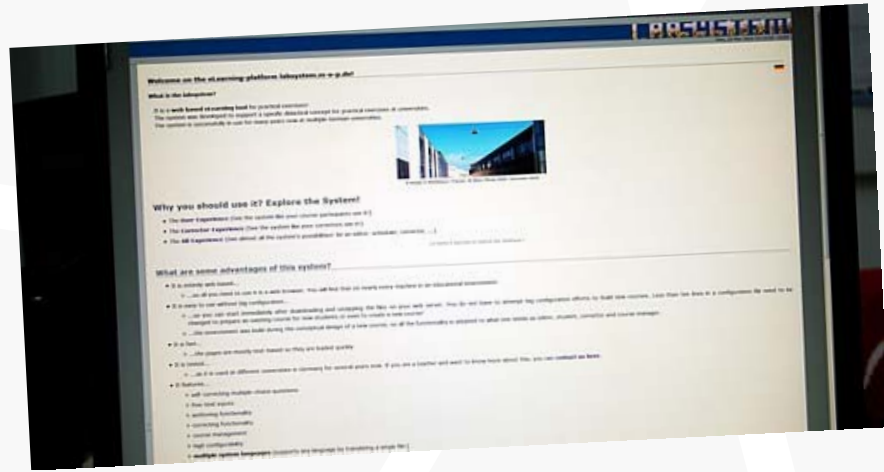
LABSYSTEM

Welcome on the eLearning-platform labsystem.m-o-p.de!

What is the labsystem?

It is a web based eLearning tool for practical exercises.
The system was developed to support a specific didactical concept for practical exercises at universities.
The system is successfully in use for many years now at multiple German universities.

Why you should use it? Explore the System!

The User Experience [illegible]
The Corrector Experience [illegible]
The All Experience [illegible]

What are some advantages of this system?

It is entirely web based...
...so all you need to use it is a web browser. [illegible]
It is easy to use without big configuration...
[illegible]
It is fast...
...the pages are mostly text based so they are loaded quickly.
It is tested...
...as it is used at different universities in Germany for several years now. If you are a teacher and want to know more about this, you can contact us here.
It features...
self correcting multiple choice questions
free text inputs
archiving functionality
correcting functionality
course management
high configurability
multiple system languages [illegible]